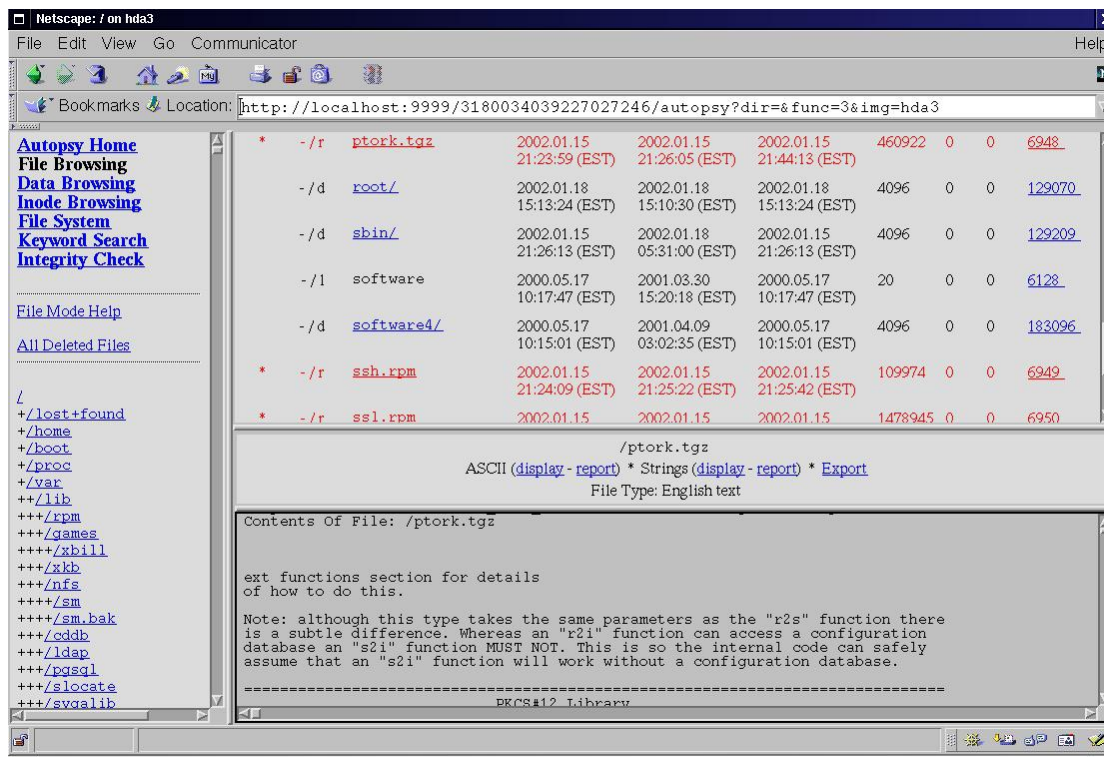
Netscape: / on hda3

File Edit View Go Communicator Help

Bookmarks Location: http://localhost:9999/3180034039227027246/autopsy?dir=&func=3&img=hda3

Autopsy Home
File Browsing
Data Browsing
Inode Browsing
File System
Keyword Search
Integrity Check

File Mode Help

All Deleted Files

/
+/lost+found
+/home
+/boot
+/proc
+/var
++/lib
+++/rpm
+++/games
++++/xbill
+++/xkb
+++/nfs
++++/sm
++++/sm.bak
+++/cddb
+++/ldap
+++/pgsql
+++/slocate
+++/svgalib

| | | | | | | | | | |
|---|---|---|---|---|---|---|---|---|---|
| * | -/r | ptork.tgz | 2002.01.15 21:23:59 (EST) | 2002.01.15 21:26:05 (EST) | 2002.01.15 21:44:13 (EST) | 460922 | 0 | 0 | 6948 |
| | -/d | root/ | 2002.01.18 15:13:24 (EST) | 2002.01.18 15:10:30 (EST) | 2002.01.18 15:13:24 (EST) | 4096 | 0 | 0 | 129070 |
| | -/d | sbin/ | 2002.01.15 21:26:13 (EST) | 2002.01.18 05:31:00 (EST) | 2002.01.15 21:26:13 (EST) | 4096 | 0 | 0 | 129209 |
| | -/l | software | 2000.05.17 10:17:47 (EST) | 2001.03.30 15:20:18 (EST) | 2000.05.17 10:17:47 (EST) | 20 | 0 | 0 | 6128 |
| | -/d | software4/ | 2000.05.17 10:15:01 (EST) | 2001.04.09 03:02:35 (EST) | 2000.05.17 10:15:01 (EST) | 4096 | 0 | 0 | 183096 |
| * | -/r | ssh.rpm | 2002.01.15 21:24:09 (EST) | 2002.01.15 21:25:22 (EST) | 2002.01.15 21:25:42 (EST) | 109974 | 0 | 0 | 6949 |
| * | -/r | ssl.rpm | 2002.01.15 | 2002.01.15 | 2002.01.15 | 1478945 | 0 | 0 | 6950 |

/ptork.tgz
ASCII (display - report) * Strings (display - report) * Export
File Type: English text

Contents Of File: /ptork.tgz

ext functions section for details
of how to do this.

Note: although this type takes the same parameters as the "r2s" function there is a subtle difference. Whereas an "r2i" function can access a configuration database an "s2i" function MUST NOT. This is so the internal code can safely assume that an "s2i" function will work without a configuration database.

==========================================================================
PKCS#12 Library